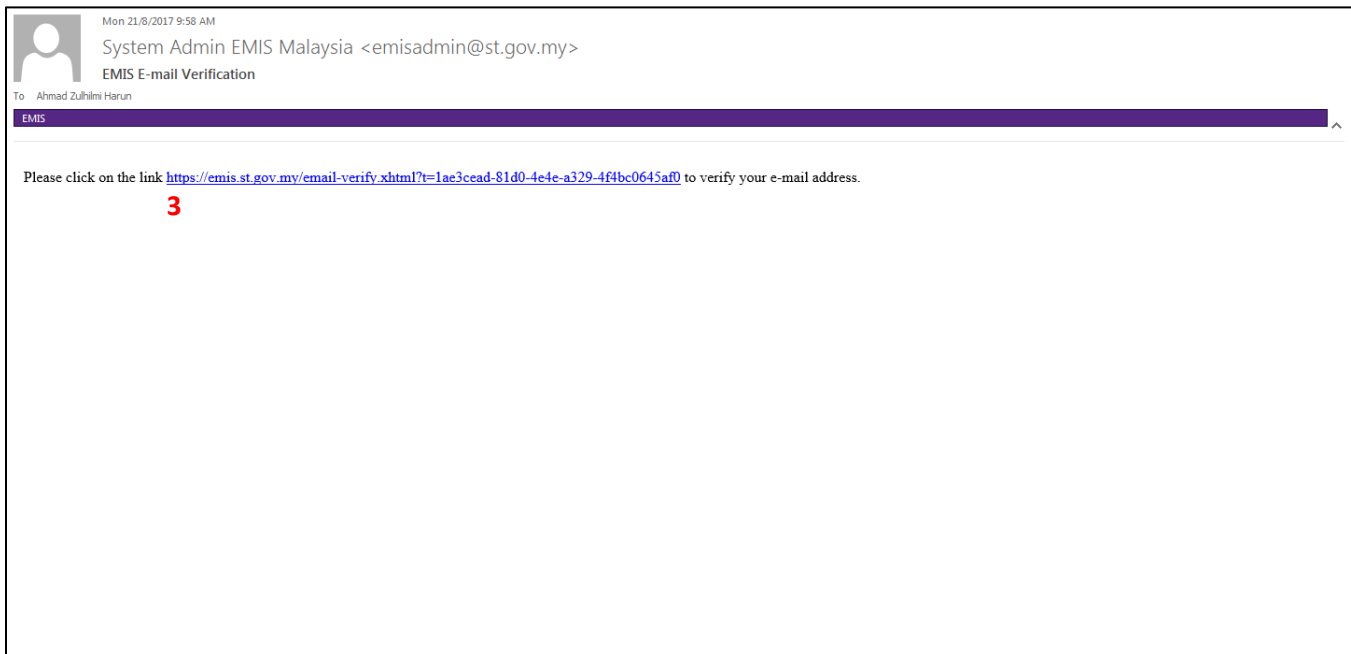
Mon 21/8/2017 9:58 AM

System Admin EMIS Malaysia <emisadmin@st.gov.my>

EMIS E-mail Verification

To Ahmad Zulhilmi Harun

EMIS

Please click on the link https://emis.st.gov.my/email-verify.xhtml?t=1ae3cead-81d0-4e4e-a329-4f4bc0645af0 to verify your e-mail address.

3